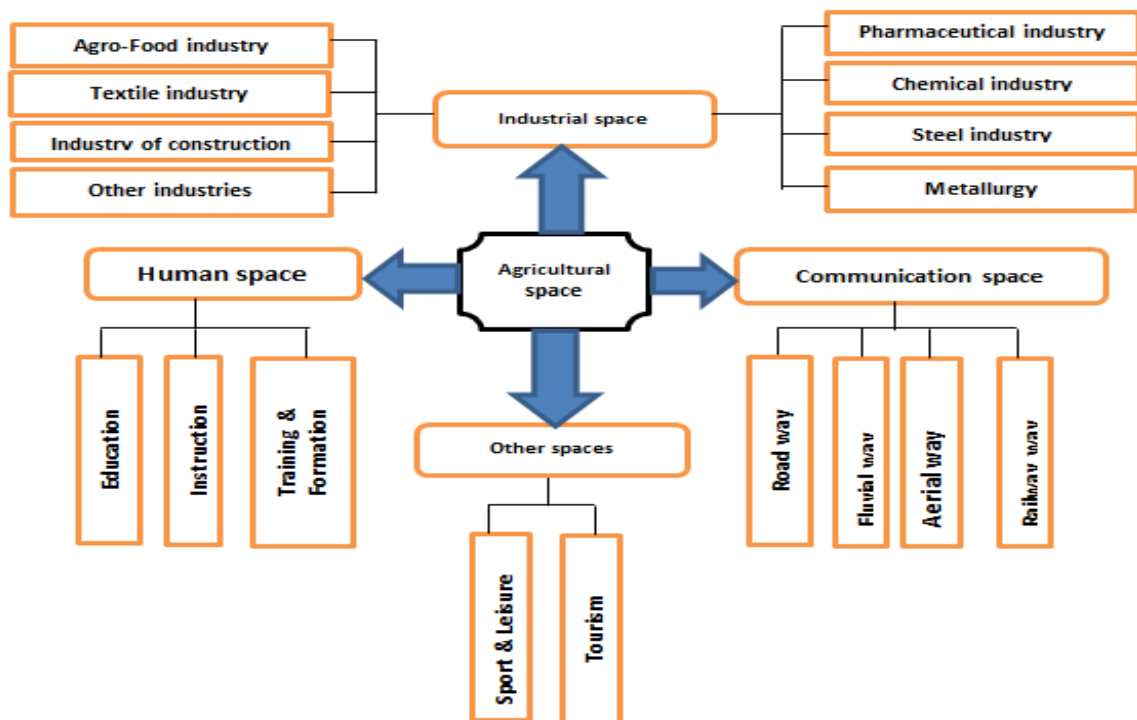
Agro-Food industry
Textile industry
Industry of construction
Other industries

Industrial space

Pharmaceutical industry
Chemical industry
Steel industry
Metallurgy

Human space

Agricultural space

Communication space

Education
Instruction
Training & Formation

Other spaces

Sport & Leisure
Tourism

Road way
Fluvial way
Aerial way
Railway way